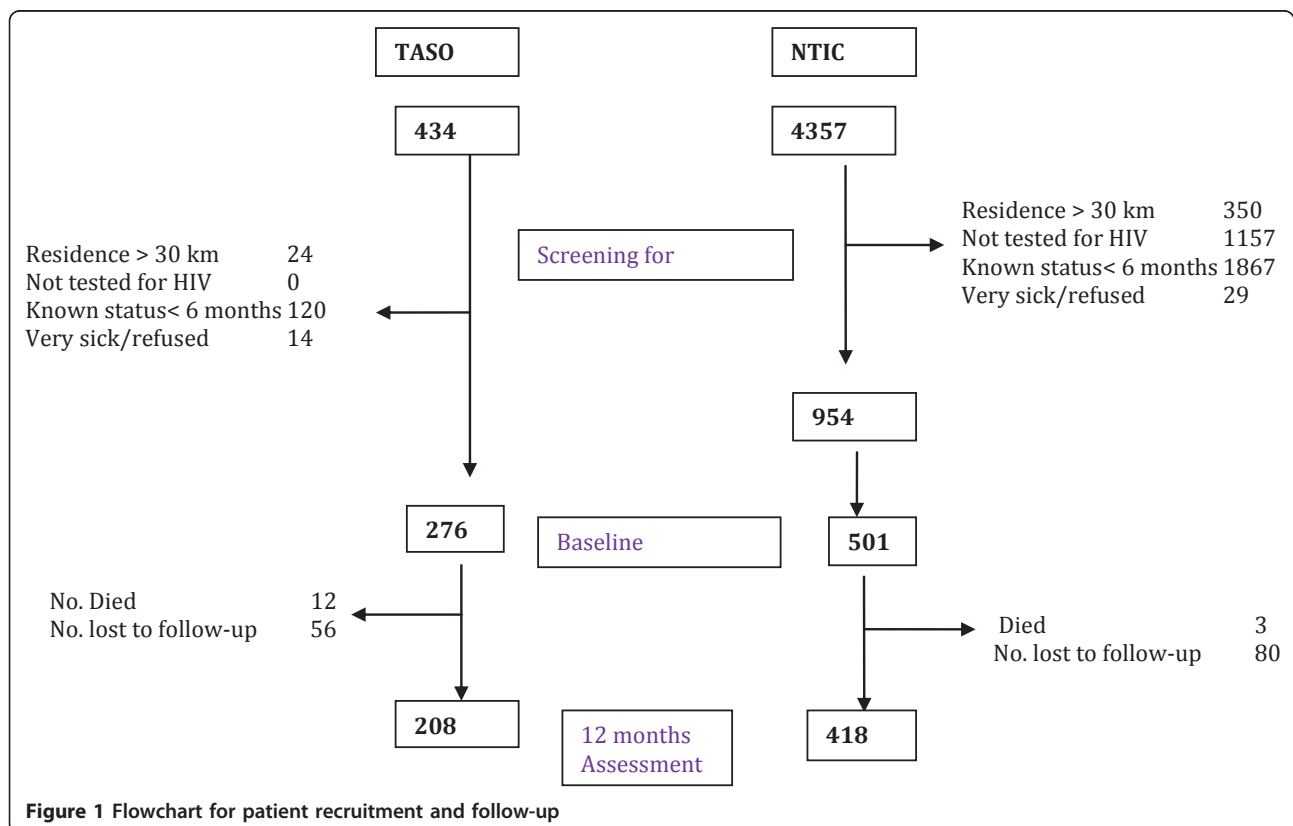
TASO

NTIC

434

4357

Residence > 30 km 350
Not tested for HIV 1157
Known status< 6 months 1867
Very sick/refused 29

Residence > 30 km 24
Not tested for HIV 0
Known status< 6 months 120
Very sick/refused 14

Screening for

954

276

Baseline

501

No. Died 12
No. lost to follow-up 56

Died 3
No. lost to follow-up 80

208

12 months Assessment

418

Figure 1 Flowchart for patient recruitment and follow-up